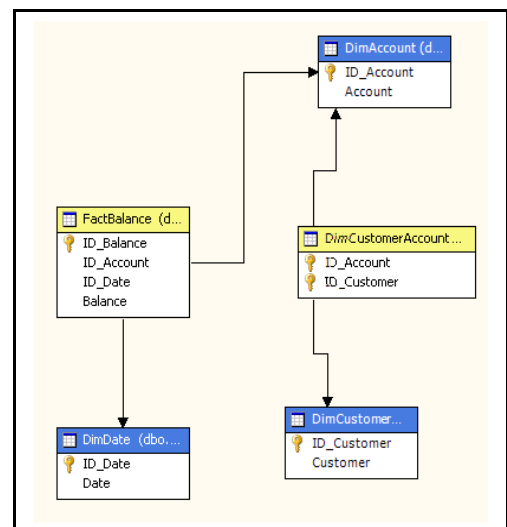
DimAccount (d...
ID_Account
Account

FactBalance (d...
ID_Balance
ID_Account
ID_Date
Balance

DimCustomerAccount...
ID_Account
ID_Customer

DimCustomer...
ID_Customer
Customer

DimDate (dbo....
ID_Date
Date